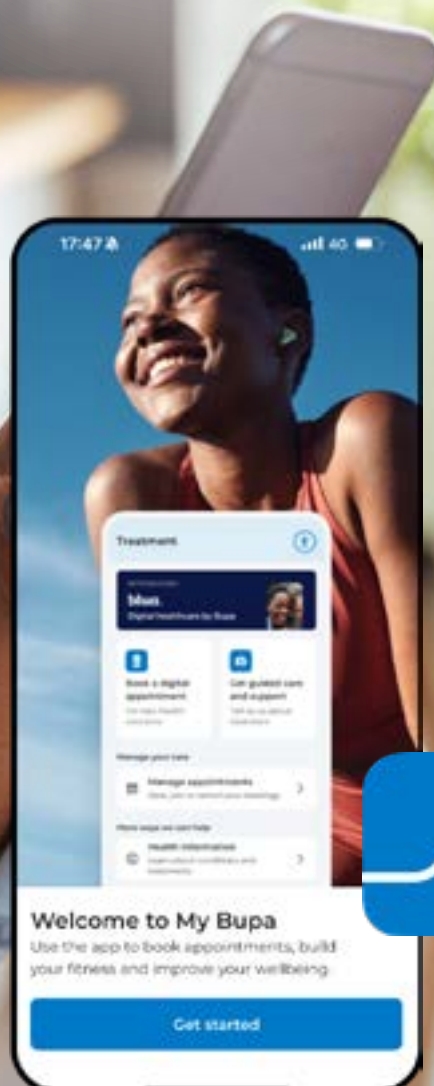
17:47

4G

Treatment

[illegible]

blua

Digital healthcare by Bupa

Book a digital appointment

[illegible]

Get guided care and support

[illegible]

Manage your care

Manage appointments

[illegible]

More ways we can help

Health information

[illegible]

Welcome to My Bupa

Use the app to book appointments, build your fitness and improve your wellbeing.

Get started